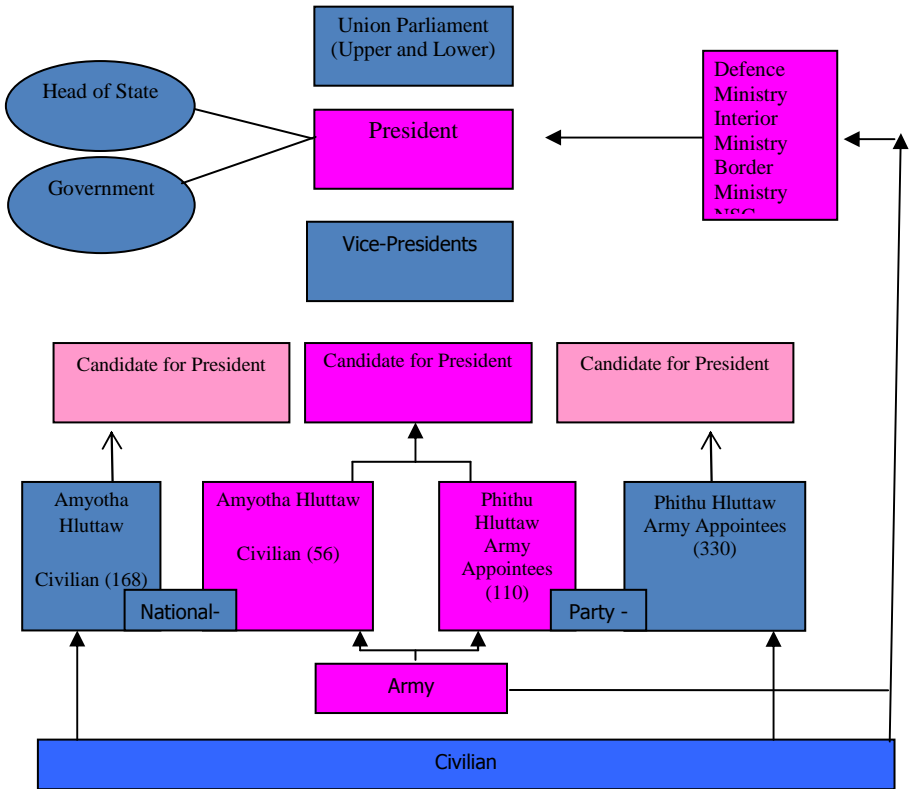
Union Parliament (Upper and Lower)

Head of State

Government

President

Defence Ministry Interior Ministry Border Ministry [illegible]

Vice-Presidents

Candidate for President

Candidate for President

Candidate for President

Amyotha Hluttaw

Civilian (168)

Amyotha Hluttaw

Civilian (56)

Phithu Hluttaw Army Appointees (110)

Phithu Hluttaw Army Appointees (330)

National-

Party -

Army

Civilian